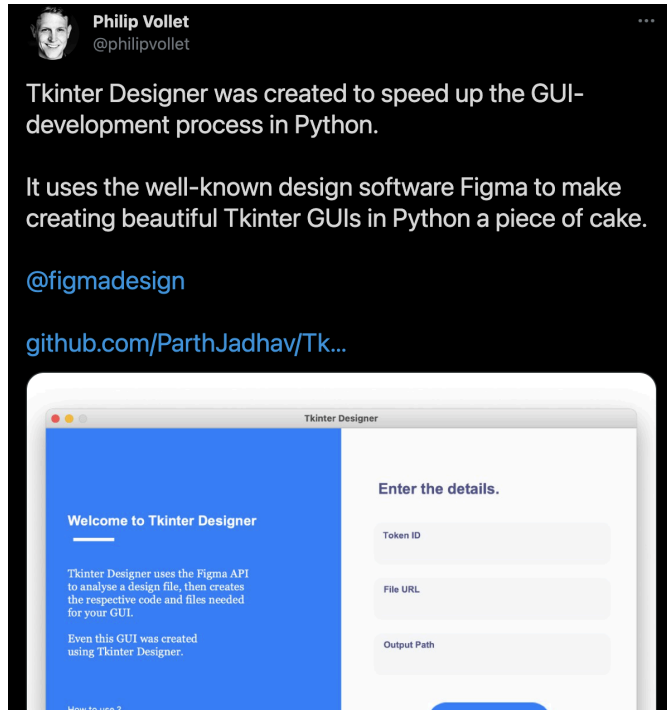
Philip Vollet
@philipvollet

Tkinter Designer was created to speed up the GUI-development process in Python.

It uses the well-known design software Figma to make creating beautiful Tkinter GUIs in Python a piece of cake.

@figmadesign

github.com/ParthJadhav/Tk...

Tkinter Designer

Welcome to Tkinter Designer

Tkinter Designer uses the Figma API to analyse a design file, then creates the respective code and files needed for your GUI.

Even this GUI was created using Tkinter Designer.

How to use ?

Enter the details.

Token ID

File URL

Output Path